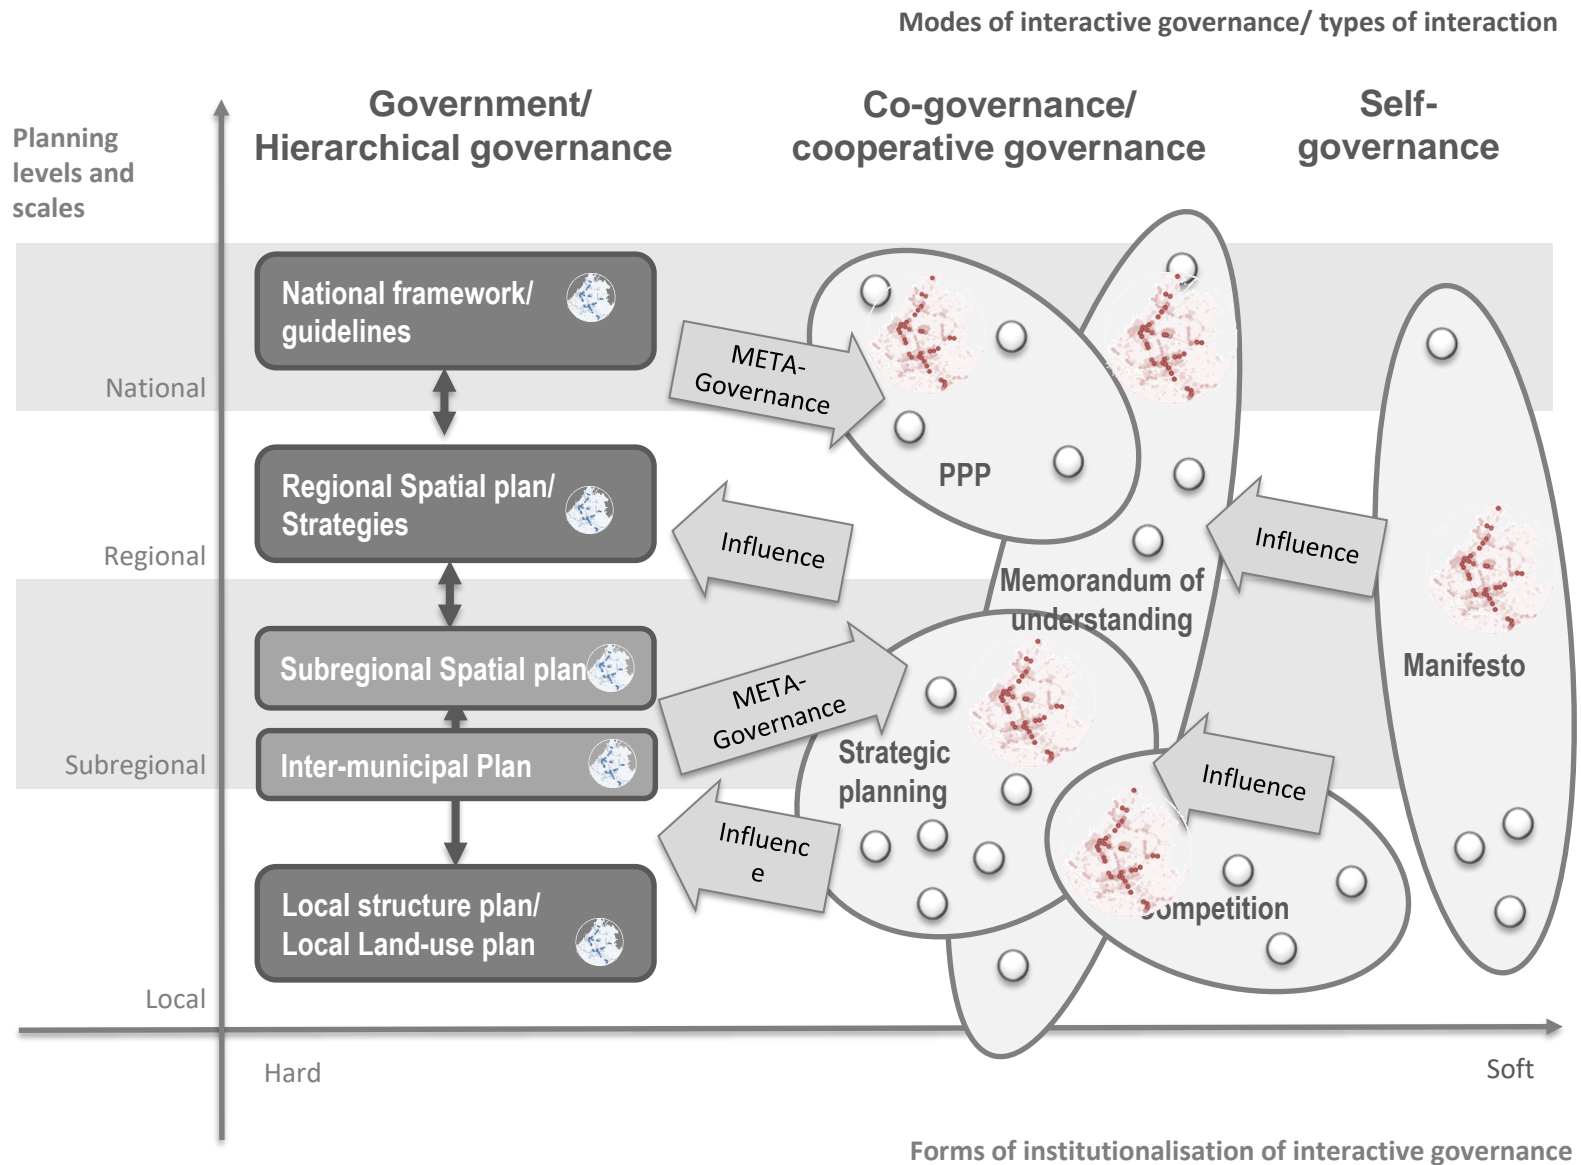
Modes of interactive governance/ types of interaction

Planning levels and scales

Government/ Hierarchical governance

Co-governance/ cooperative governance

Self-governance

National framework/ guidelines

National

META-Governance

PPP

Regional Spatial plan/ Strategies

Influence

Influence

Regional

Memorandum of understanding

Subregional Spatial plan

META-Governance

Manifesto

Inter-municipal Plan

Strategic planning

Influence

Subregional

Influenc e

Local structure plan/ Local Land-use plan

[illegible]ompetition

Local

Hard

Soft

Forms of institutionalisation of interactive governance